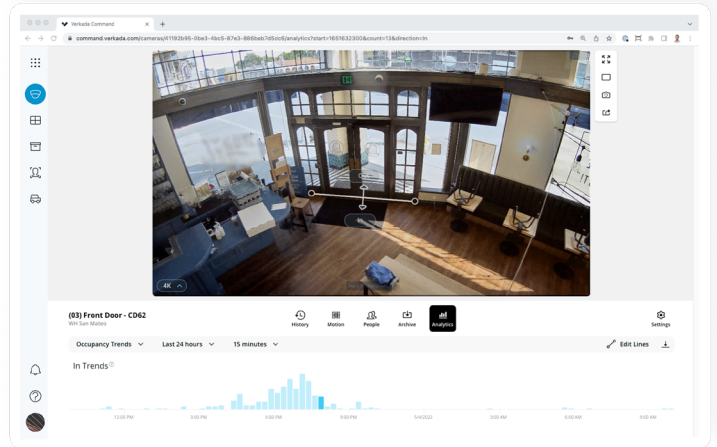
Verkada Command
command.verkada.com/cameras/41192b95-0be3-4bc5-87e3-886beb7d5dc6/analytics?start=1651632300&count=13&direction=in

4K

(03) Front Door - CD62
WH San Mateo

History
Motion
People
Archive
Analytics
Settings

Occupancy Trends
Last 24 hours
15 minutes
Edit Lines

In Trends

12:00 PM
3:00 PM
6:00 PM
9:00 PM
5/4/2022
3:00 AM
6:00 AM
9:00 AM